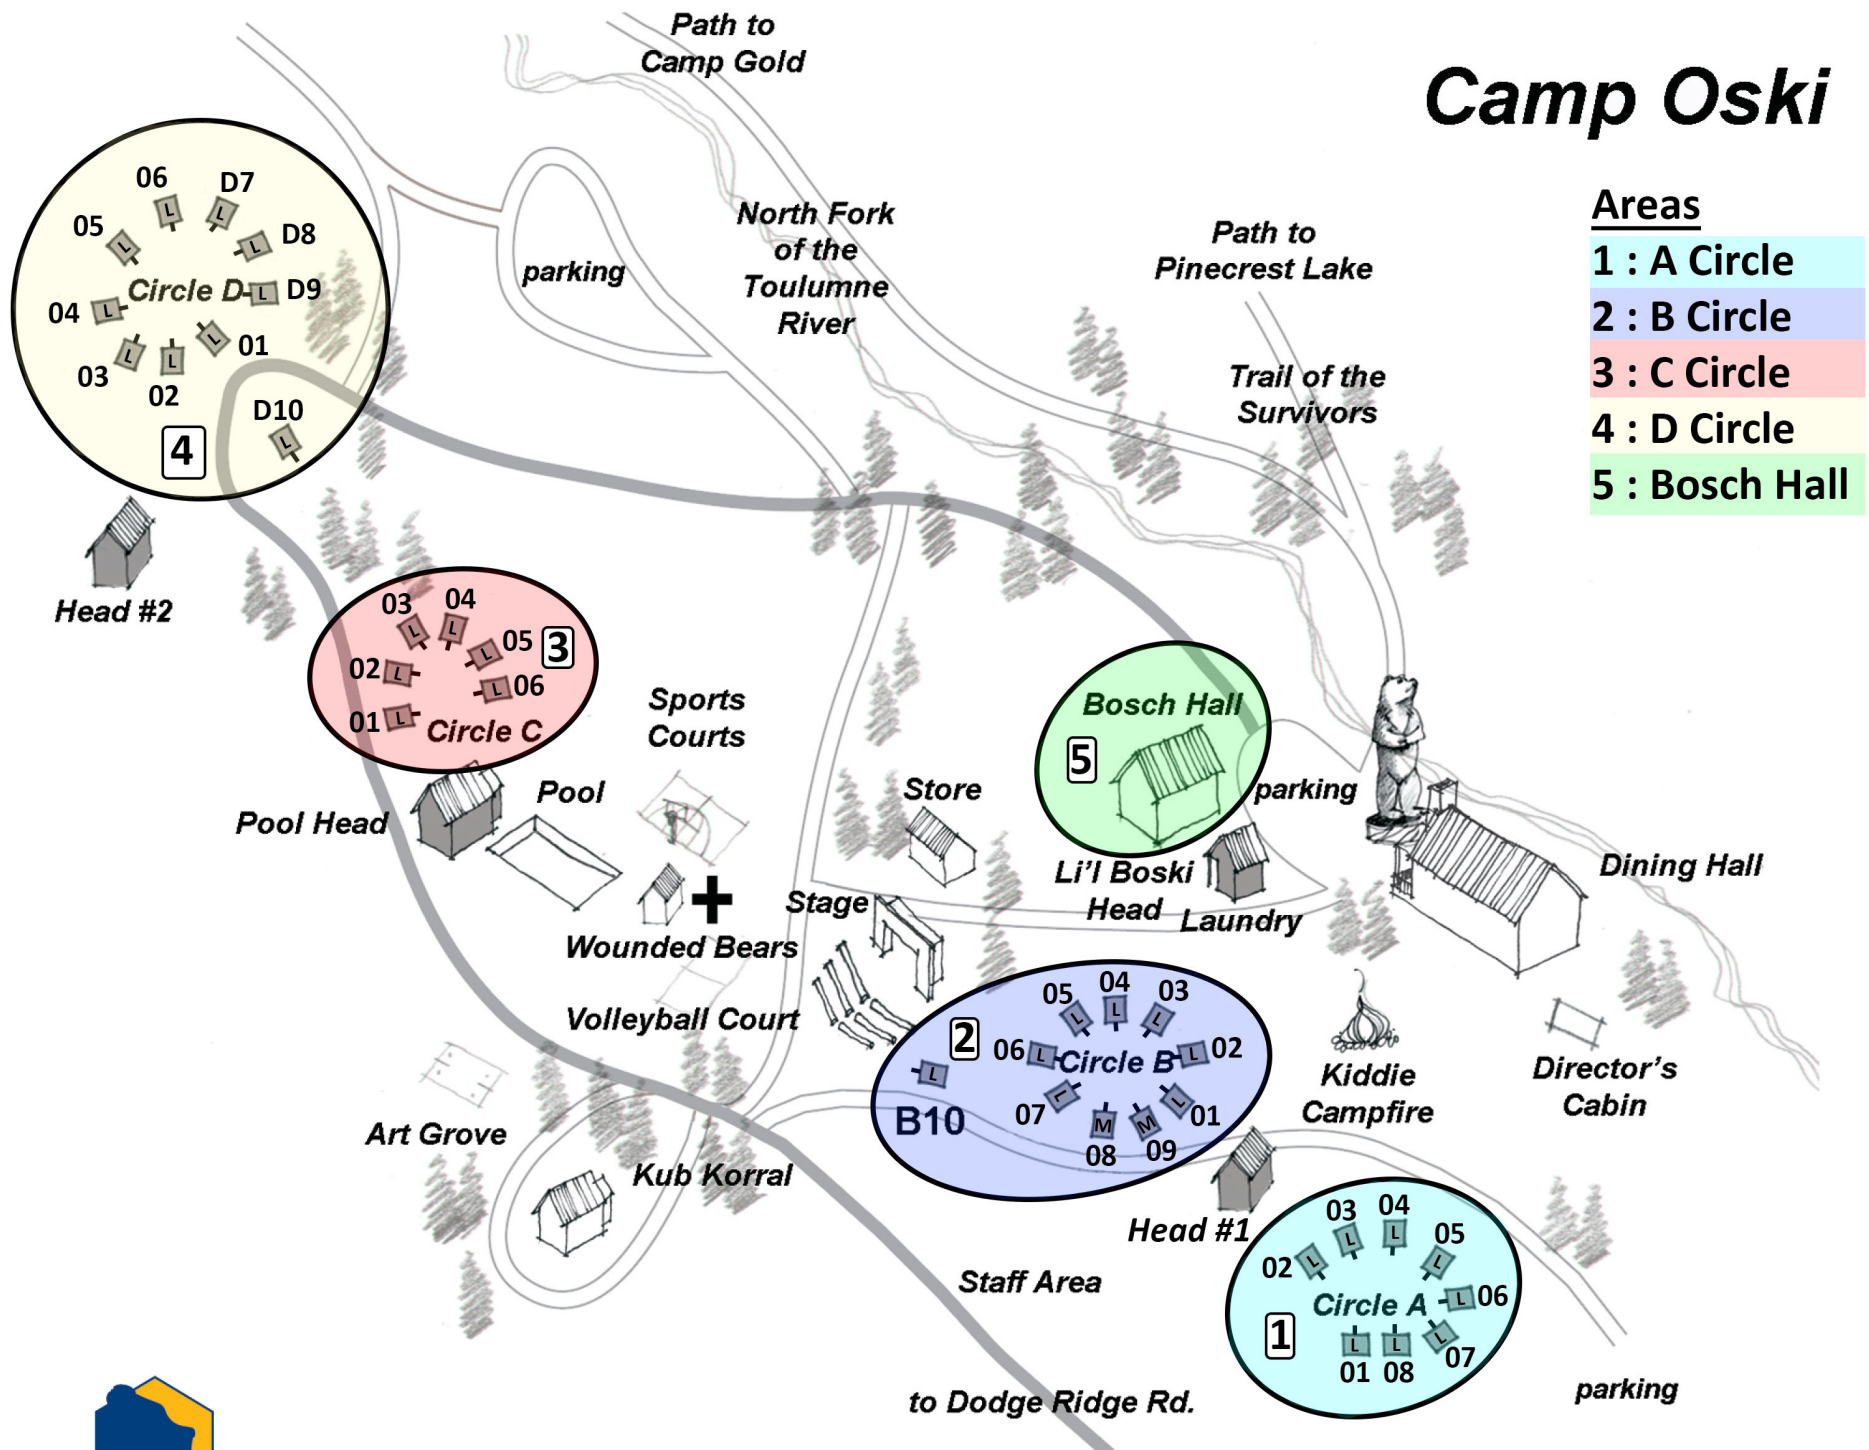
Camp Oski

Areas
1 : A Circle
2 : B Circle
3 : C Circle
4 : D Circle
5 : Bosch Hall

Path to Camp Gold

06 D7 05 D8 Circle D D9 04 01 03 02 D10 4

parking

North Fork of the Toulumne River

Path to Pinecrest Lake

Trail of the Survivors

Head #2

03 04 05 3 02 06 01 Circle C

Sports Courts

Bosch Hall 5

parking

Pool

Pool Head

Store

Li'l Boski Head

Laundry

Dining Hall

Stage

Wounded Bears

Volleyball Court

05 04 03 2 06 Circle B 02 B10 07 01 08 09

Kiddie Campfire

Director's Cabin

Art Grove

Kub Korral

Head #1

03 04 02 05 Circle A 06 1 01 08 07

Staff Area

to Dodge Ridge Rd.

parking